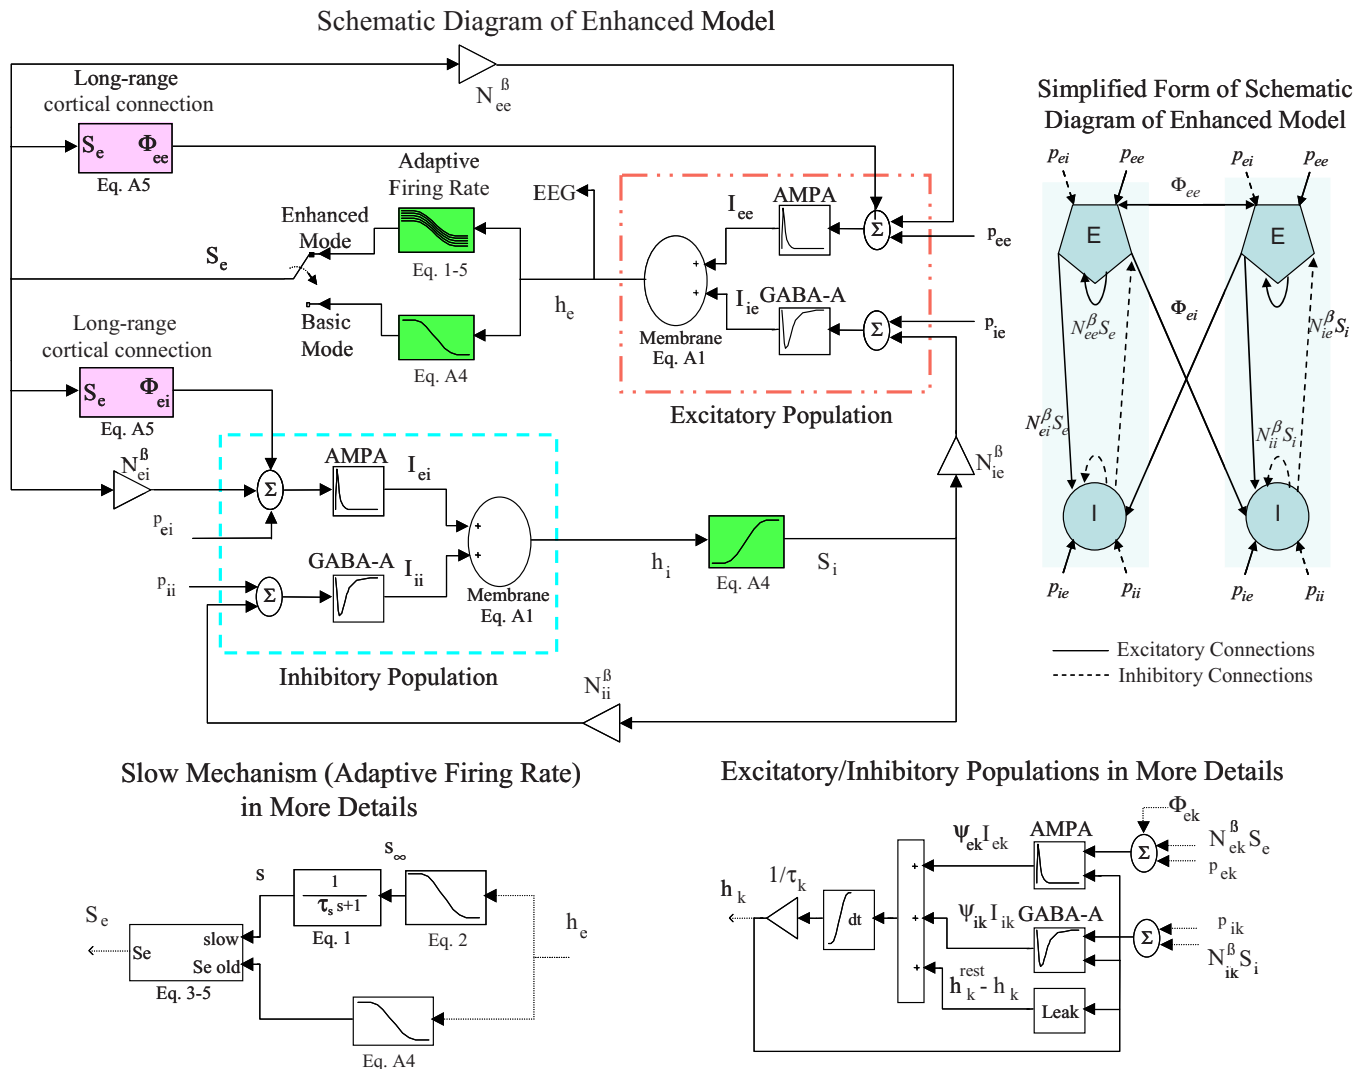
Schematic Diagram of Enhanced Model

Long-range cortical connection

$N^{\beta}_{ee}$

$S_e$ $\Phi_{ee}$

Eq. A5

Adaptive Firing Rate

EEG

Enhanced Mode

$S_e$

Eq. 1-5

$I_{ee}$ AMPA

$\Sigma$

$p_{ee}$

$h_e$

$I_{ie}$ GABA-A

$\Sigma$

$p_{ie}$

Basic Mode

Eq. A4

Membrane Eq. A1

Excitatory Population

Long-range cortical connection

$S_e$ $\Phi_{ei}$

Eq. A5

$N^{\beta}_{ei}$

$\Sigma$

AMPA

$I_{ei}$

$N^{\beta}_{ie}$

$p_{ei}$

$h_i$

$S_i$

$p_{ii}$

$\Sigma$

GABA-A $I_{ii}$

Membrane Eq. A1

Eq. A4

Inhibitory Population

$N^{\beta}_{ii}$

Simplified Form of Schematic Diagram of Enhanced Model

$p_{ei}$ $p_{ee}$ $p_{ei}$ $p_{ee}$

$\Phi_{ee}$

E E

$N^{\beta}_{ee}S_e$

$\Phi_{ei}$

$N^{\beta}_{ie}S_i$

$N^{\beta}_{ei}S_e$

$N^{\beta}_{ii}S_i$

I I

$p_{ie}$ $p_{ii}$ $p_{ie}$ $p_{ii}$

Excitatory Connections
Inhibitory Connections

Slow Mechanism (Adaptive Firing Rate) in More Details

$s_{\infty}$

s

$\frac{1}{\tau_s s+1}$

Eq. 1

Eq. 2

$S_e$

$h_e$

Se slow
Se old

Eq. 3-5

Eq. A4

Excitatory/Inhibitory Populations in More Details

$\Phi_{ek}$

$\Psi_{ek}I_{ek}$ AMPA

$\Sigma$

$N^{\beta}_{ek}S_e$

$p_{ek}$

$1/\tau_k$

$h_k$

dt

$\Psi_{ik}I_{ik}$ GABA-A

$\Sigma$

$p_{ik}$

$N^{\beta}_{ik}S_i$

$h^{rest}_k - h_k$

Leak